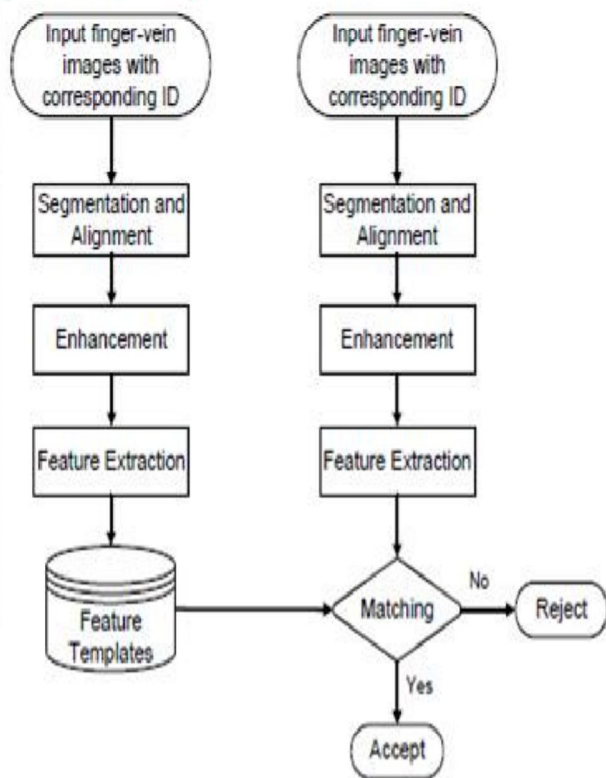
Input finger-vein images with corresponding ID

Segmentation and Alignment

Enhancement

Feature Extraction

Feature Templates

Input finger-vein images with corresponding ID

Segmentation and Alignment

Enhancement

Feature Extraction

Matching

No

Reject

Yes

Accept